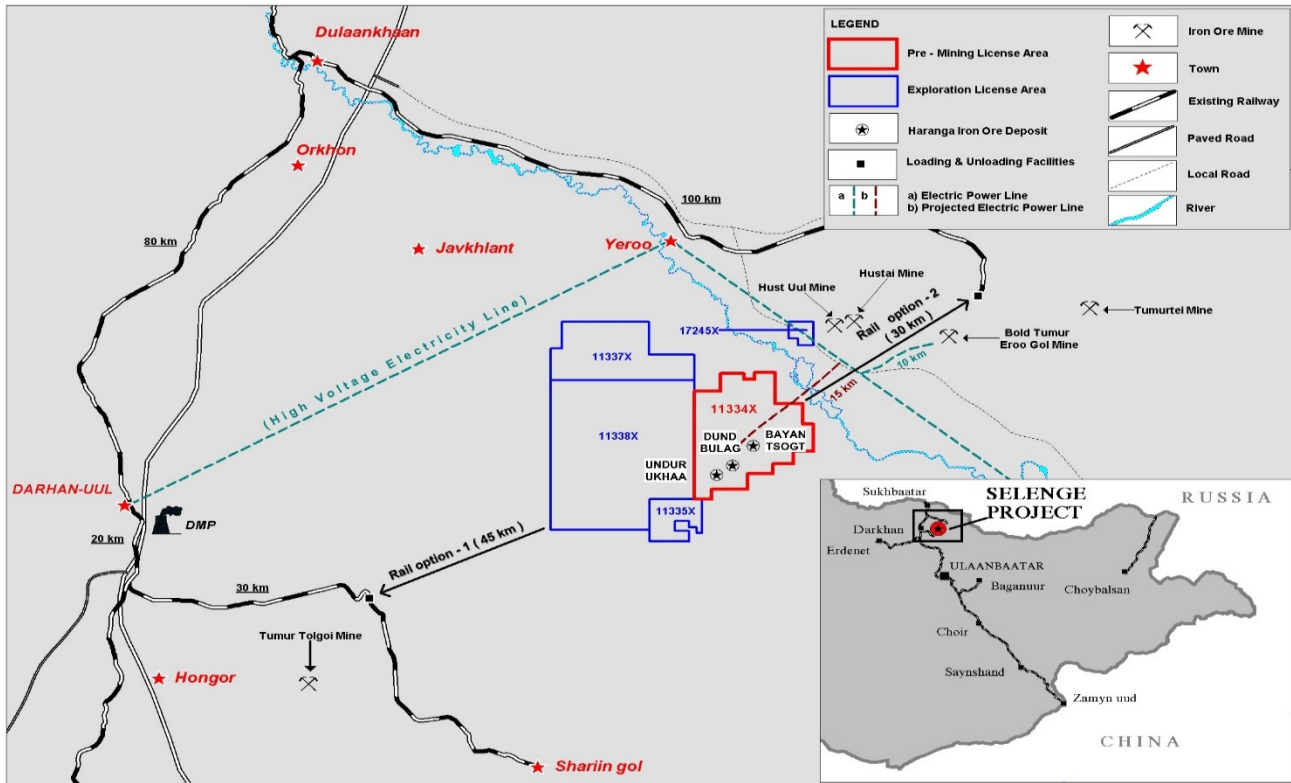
LEGEND
Pre - Mining License Area
Exploration License Area
Haranga Iron Ore Deposit
Loading & Unloading Facilities
a b
a) Electric Power Line
b) Projected Electric Power Line
Iron Ore Mine
Town
Existing Railway
Paved Road
Local Road
River

Dulaankhaan
Orkhon
Javkhlant
Yeroo
100 km
80 km
(High Voltage Electricity Line)
Hust Uul Mine
Hustai Mine
Rail option - 2 ( 30 km )
Tumurtei Mine
Bold Tumur Eroo Gol Mine
17245X
11337X
11338X
11334X
15 km
10 km
DUND BULAG
BAYAN TSOGT
UNDUR UKHAA
11335X
DARHAN-UUL
DMP
20 km
30 km
Rail option - 1 ( 45 km )
Tumur Tolgoi Mine
Hongor
Shariin gol

Sukhbaatar
SELENGE PROJECT
RUSSIA
Darkhan
Erdenet
ULAANBAATAR
Baganuur
Choybalsan
Choir
Saynshand
Zamyn uud
CHINA